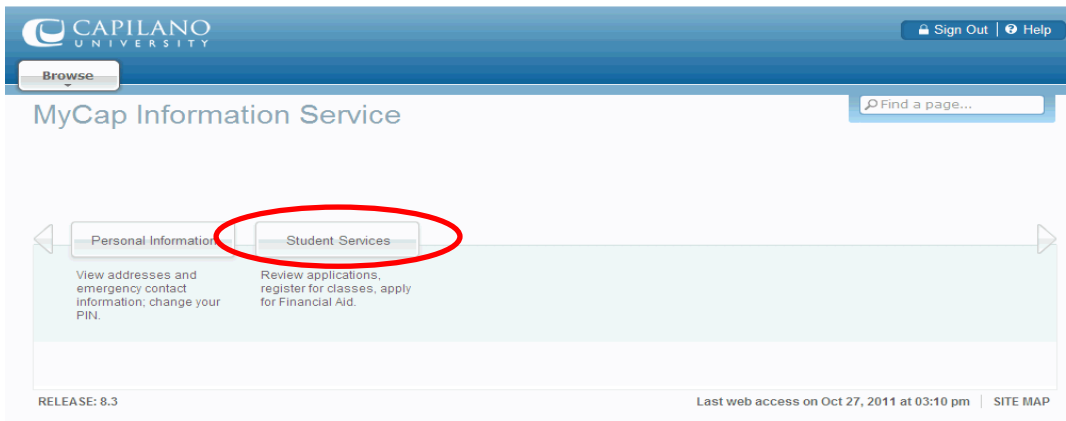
CAPILANO UNIVERSITY

Sign Out | Help

Browse

MyCap Information Service

Find a page...

Personal Information

Student Services

View addresses and emergency contact information; change your PIN.

Review applications, register for classes, apply for Financial Aid.

RELEASE: 8.3

Last web access on Oct 27, 2011 at 03:10 pm | SITE MAP